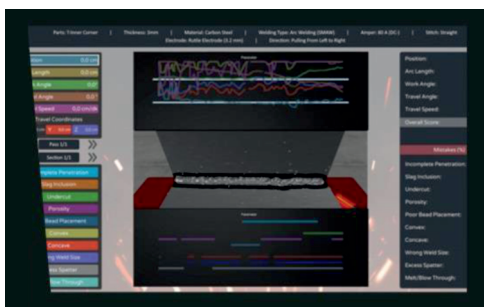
Parts: T-Inner Corner | Thickness: 3mm | Material: Carbon Steel | Welding Type: Arc Welding (SMAW) | Amper: 80 A (DC-) | Stitch: Straight
Electrode: Rutile Electrode (3.2 mm) | Direction: Pulling From Left to Right

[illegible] 0.0 cm
Length 0.0 cm
Angle 0.0°
Angle 0.0°
Speed 0.0 cm/s
Travel Coordinates
Pass 1/1
Section 1/1
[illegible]plete Penetration
Slag Inclusion
Undercut
Porosity
Bead Placement
Convex
Concave
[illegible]ng Weld Size
Spatter
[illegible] Through

Position:
Arc Length:
Work Angle:
Travel Angle:
Travel Speed:
Overall Score:
Mistakes (%)
Incomplete Penetration:
Slag Inclusion:
Undercut:
Porosity:
Poor Bead Placement:
Convex:
Concave:
Wrong Weld Size:
Excess Spatter:
Melt/Blow Through: